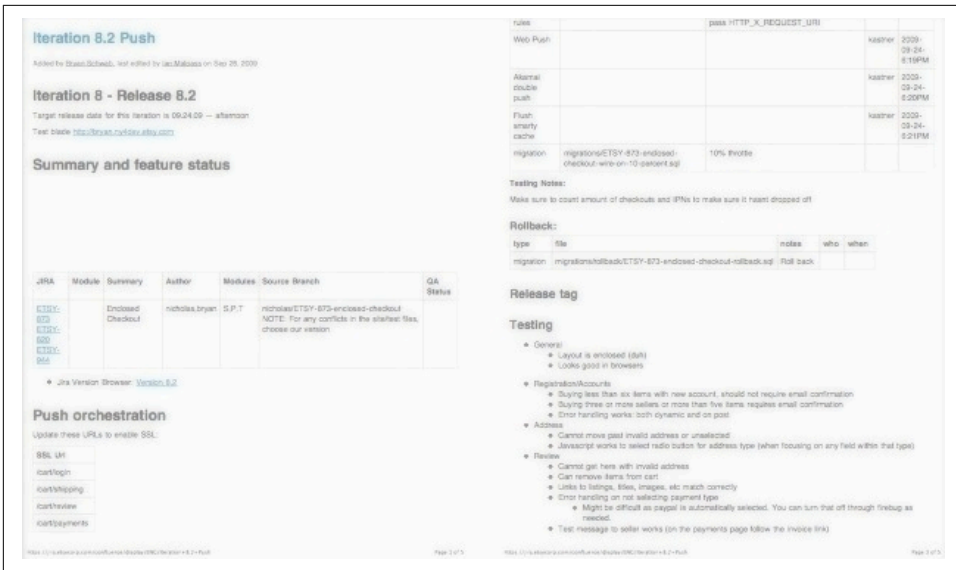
Iteration 8.2 Push

Added by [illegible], last edited by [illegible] on Sep 28, 2009

Iteration 8 - Release 8.2

Target release date for this iteration is 09.24.09 -- afternoon

Test blade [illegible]

Summary and feature status

| JIRA | Module | Summary | Author | Modules | Source Branch | QA Status |
|---|---|---|---|---|---|---|
| ETSY-873 ETSY-920 ETSY-944 | | Enclosed Checkout | nicholas.bryan | S.P.T | nicholas/ETSY-873-enclosed-checkout NOTE: For any conflicts in the skeltest files, choose our version | |

• Jira Version Browser: Version 8.2

Push orchestration

Update these URLs to enable SSL:

| SSL Url |
|---|
| /cart/login |
| /cart/shipping |
| /cart/review |
| /cart/payments |

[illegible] Page 2 of 3

| rules | | pass HTTP_X_REQUEST_URI | | |
|---|---|---|---|---|
| Web Push | | | kastner | 2009-09-24-6:19PM |
| Akamai double push | | | kastner | 2009-09-24-6:20PM |
| Flush smarty cache | | | kastner | 2009-09-24-6:21PM |
| migration | migrations/ETSY-873-enclosed-checkout-wire-on-10-percent.sql | 10% throttle | | |

Testing Notes:

Make sure to count amount of checkouts and IPNs to make sure it hasnt dropped off

Rollback:

| type | file | notes | who | when |
|---|---|---|---|---|
| migration | migrations/rollback/ETSY-873-enclosed-checkout-rollback.sql | Roll back | | |

Release tag

Testing

• General
  • Layout is enclosed (duh)
  • Looks good in browsers
• Registration/Accounts
  • Buying less than six items with new account, should not require email confirmation
  • Buying three or more sellers or more than five items requires email confirmation
  • Error handling works: both dynamic and on post
• Address
  • Cannot move past invalid address or unselected
  • Javascript works to select radio button for address type (when focusing on any field within that type)
• Review
  • Cannot get here with invalid address
  • Can remove items from cart
  • Links to listings, titles, images, etc match correctly
  • Error handling on not selecting payment type
    • Might be difficult as paypal is automatically selected. You can turn that off through firebug as needed.
  • Test message to seller works (on the payments page follow the invoice link)

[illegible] Page 3 of 5